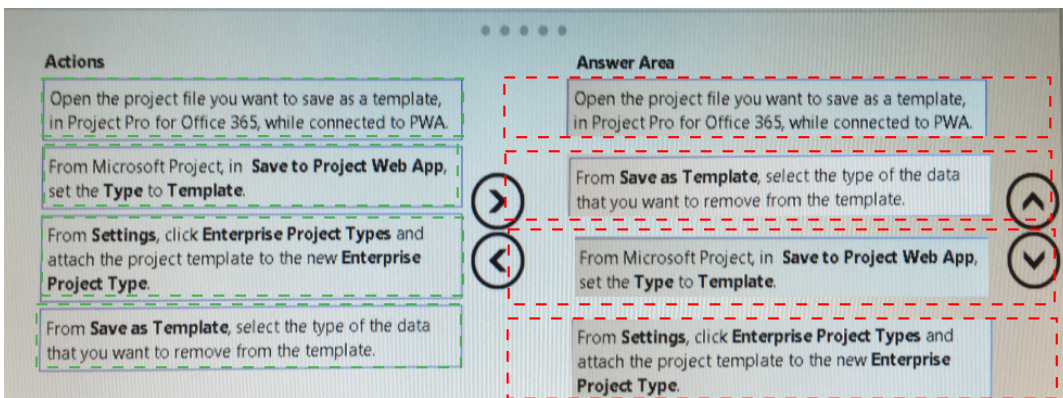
Actions

Open the project file you want to save as a template, in Project Pro for Office 365, while connected to PWA.

From Microsoft Project, in **Save to Project Web App**, set the **Type** to **Template**.

From **Settings**, click **Enterprise Project Types** and attach the project template to the new **Enterprise Project Type**.

From **Save as Template**, select the type of the data that you want to remove from the template.

Answer Area

Open the project file you want to save as a template, in Project Pro for Office 365, while connected to PWA.

From **Save as Template**, select the type of the data that you want to remove from the template.

From Microsoft Project, in **Save to Project Web App**, set the **Type** to **Template**.

From **Settings**, click **Enterprise Project Types** and attach the project template to the new **Enterprise Project Type**.